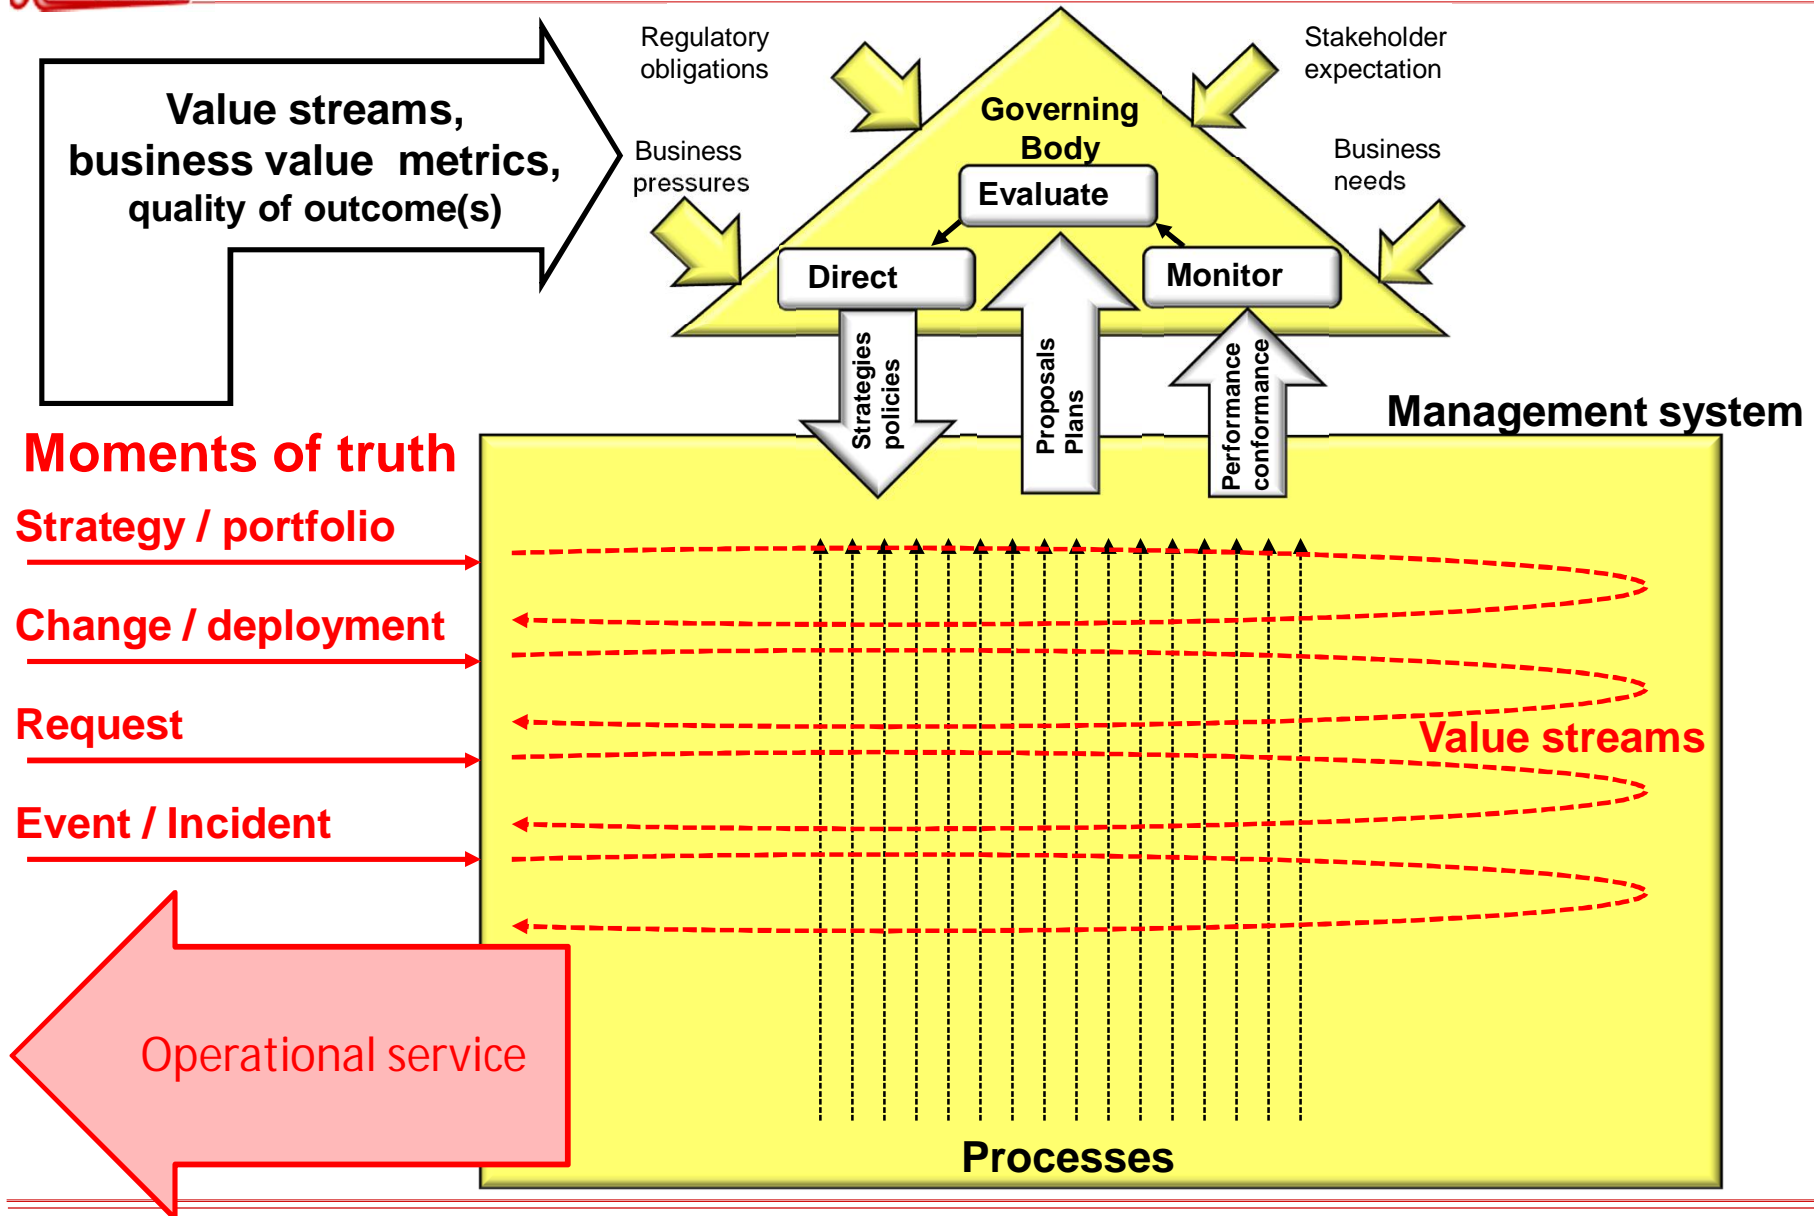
Value streams, business value metrics, quality of outcome(s)

Regulatory obligations

Stakeholder expectation

Business pressures

Business needs

Governing Body

Evaluate

Direct

Monitor

Strategies policies

Proposals Plans

Performance conformance

Management system

Moments of truth

Strategy / portfolio

Change / deployment

Request

Event / Incident

Value streams

Operational service

Processes